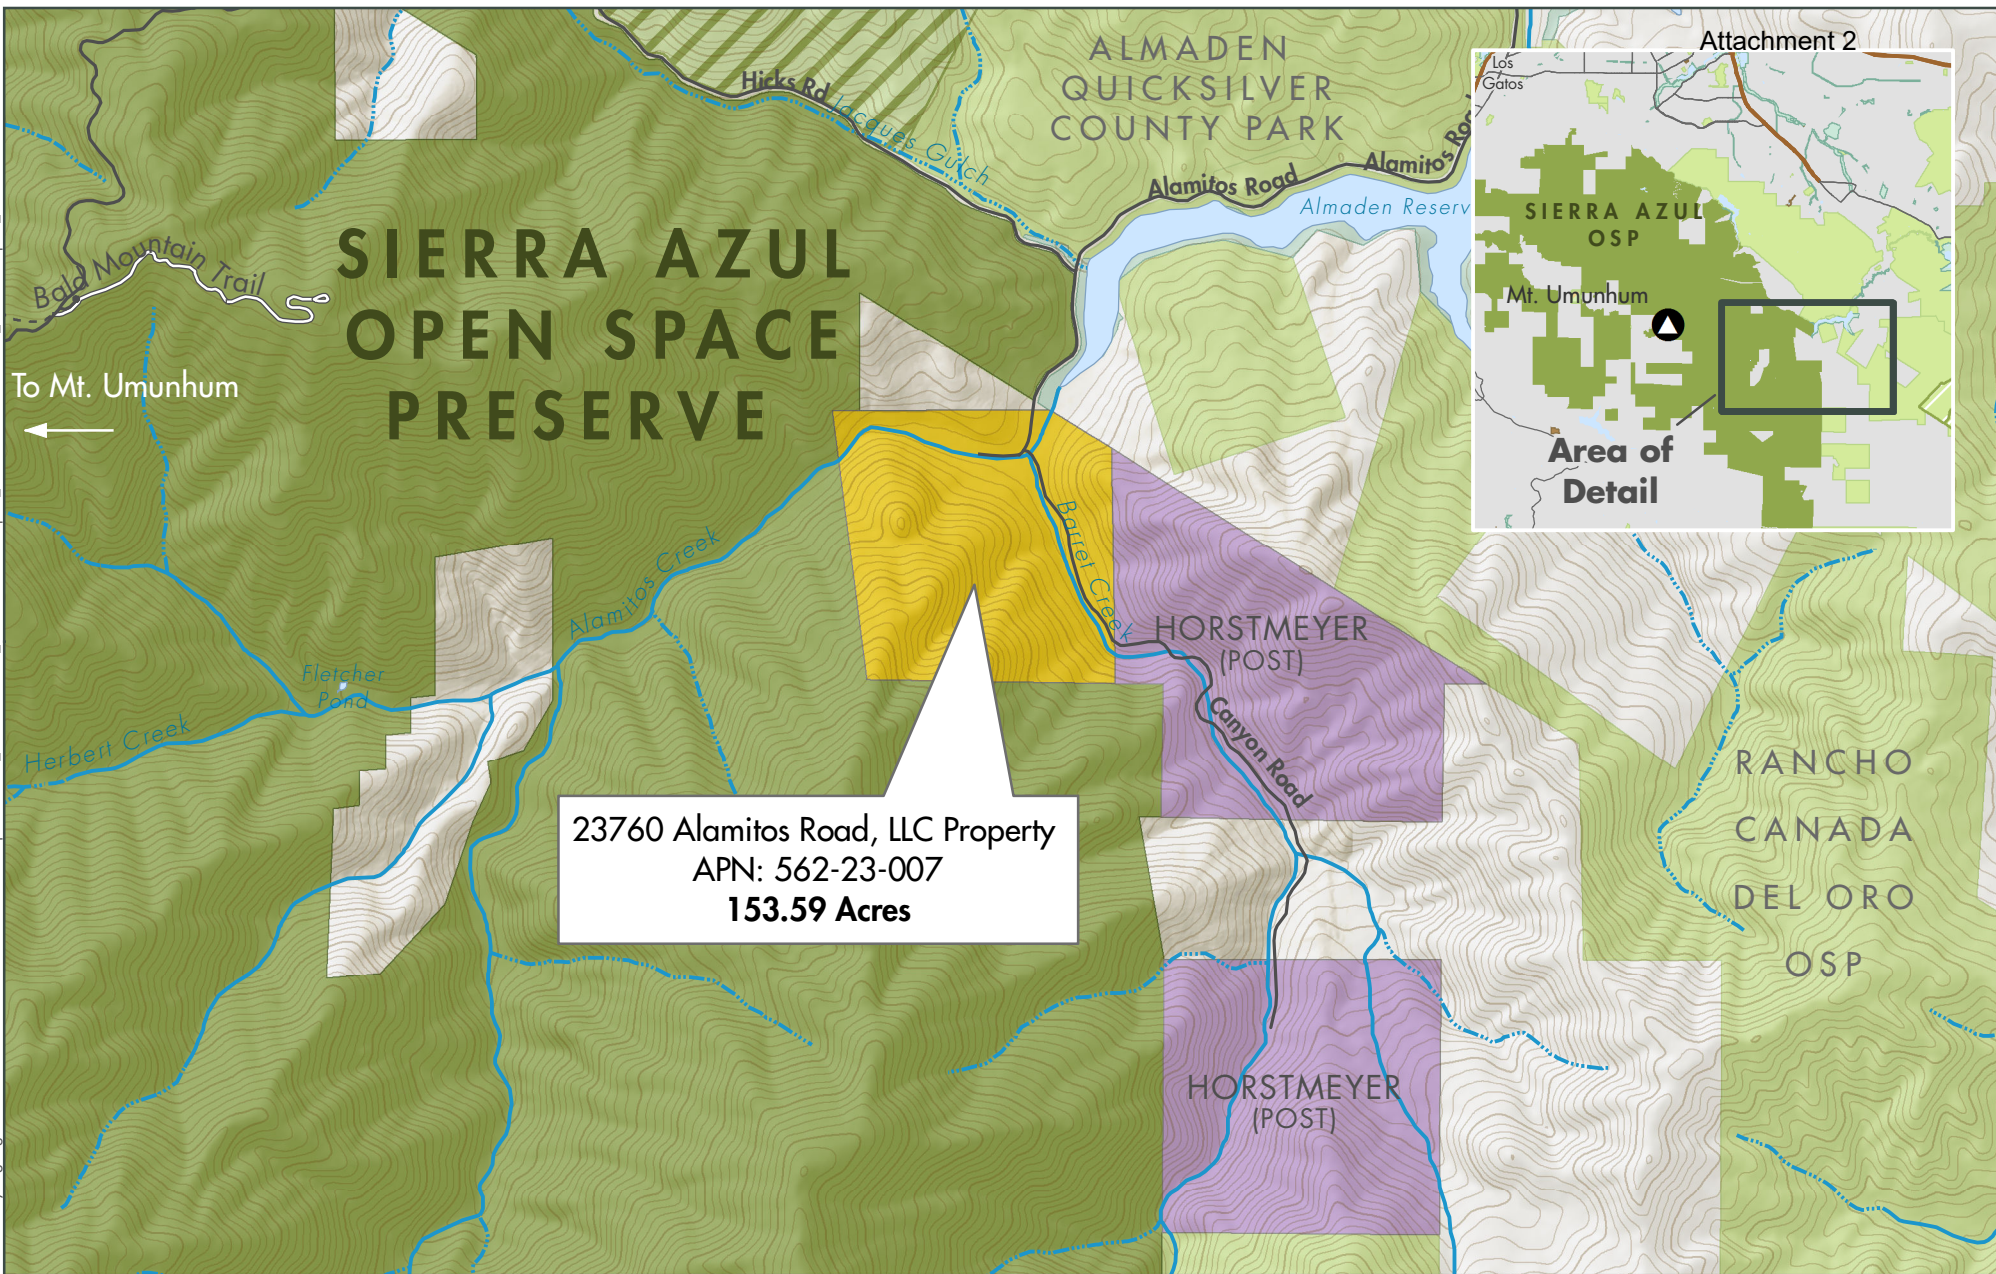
Attachment 2

ALMADEN QUICKSILVER COUNTY PARK

Hicks Rd

Jacques Gulch

Alamitos Road

Alamitos Road

Almaden Reserv

Bald Mountain Trail

SIERRA AZUL OPEN SPACE PRESERVE

To Mt. Umunhum

Los Gatos

SIERRA AZUL OSP

Mt. Umunhum

Area of Detail

Barret Creek

Alamitos Creek

Fletcher Pond

Herbert Creek

HORSTMEYER (POST)

Canyon Road

RANCHO CANADA DEL ORO OSP

23760 Alamitos Road, LLC Property
APN: 562-23-007
153.59 Acres

HORSTMEYER (POST)